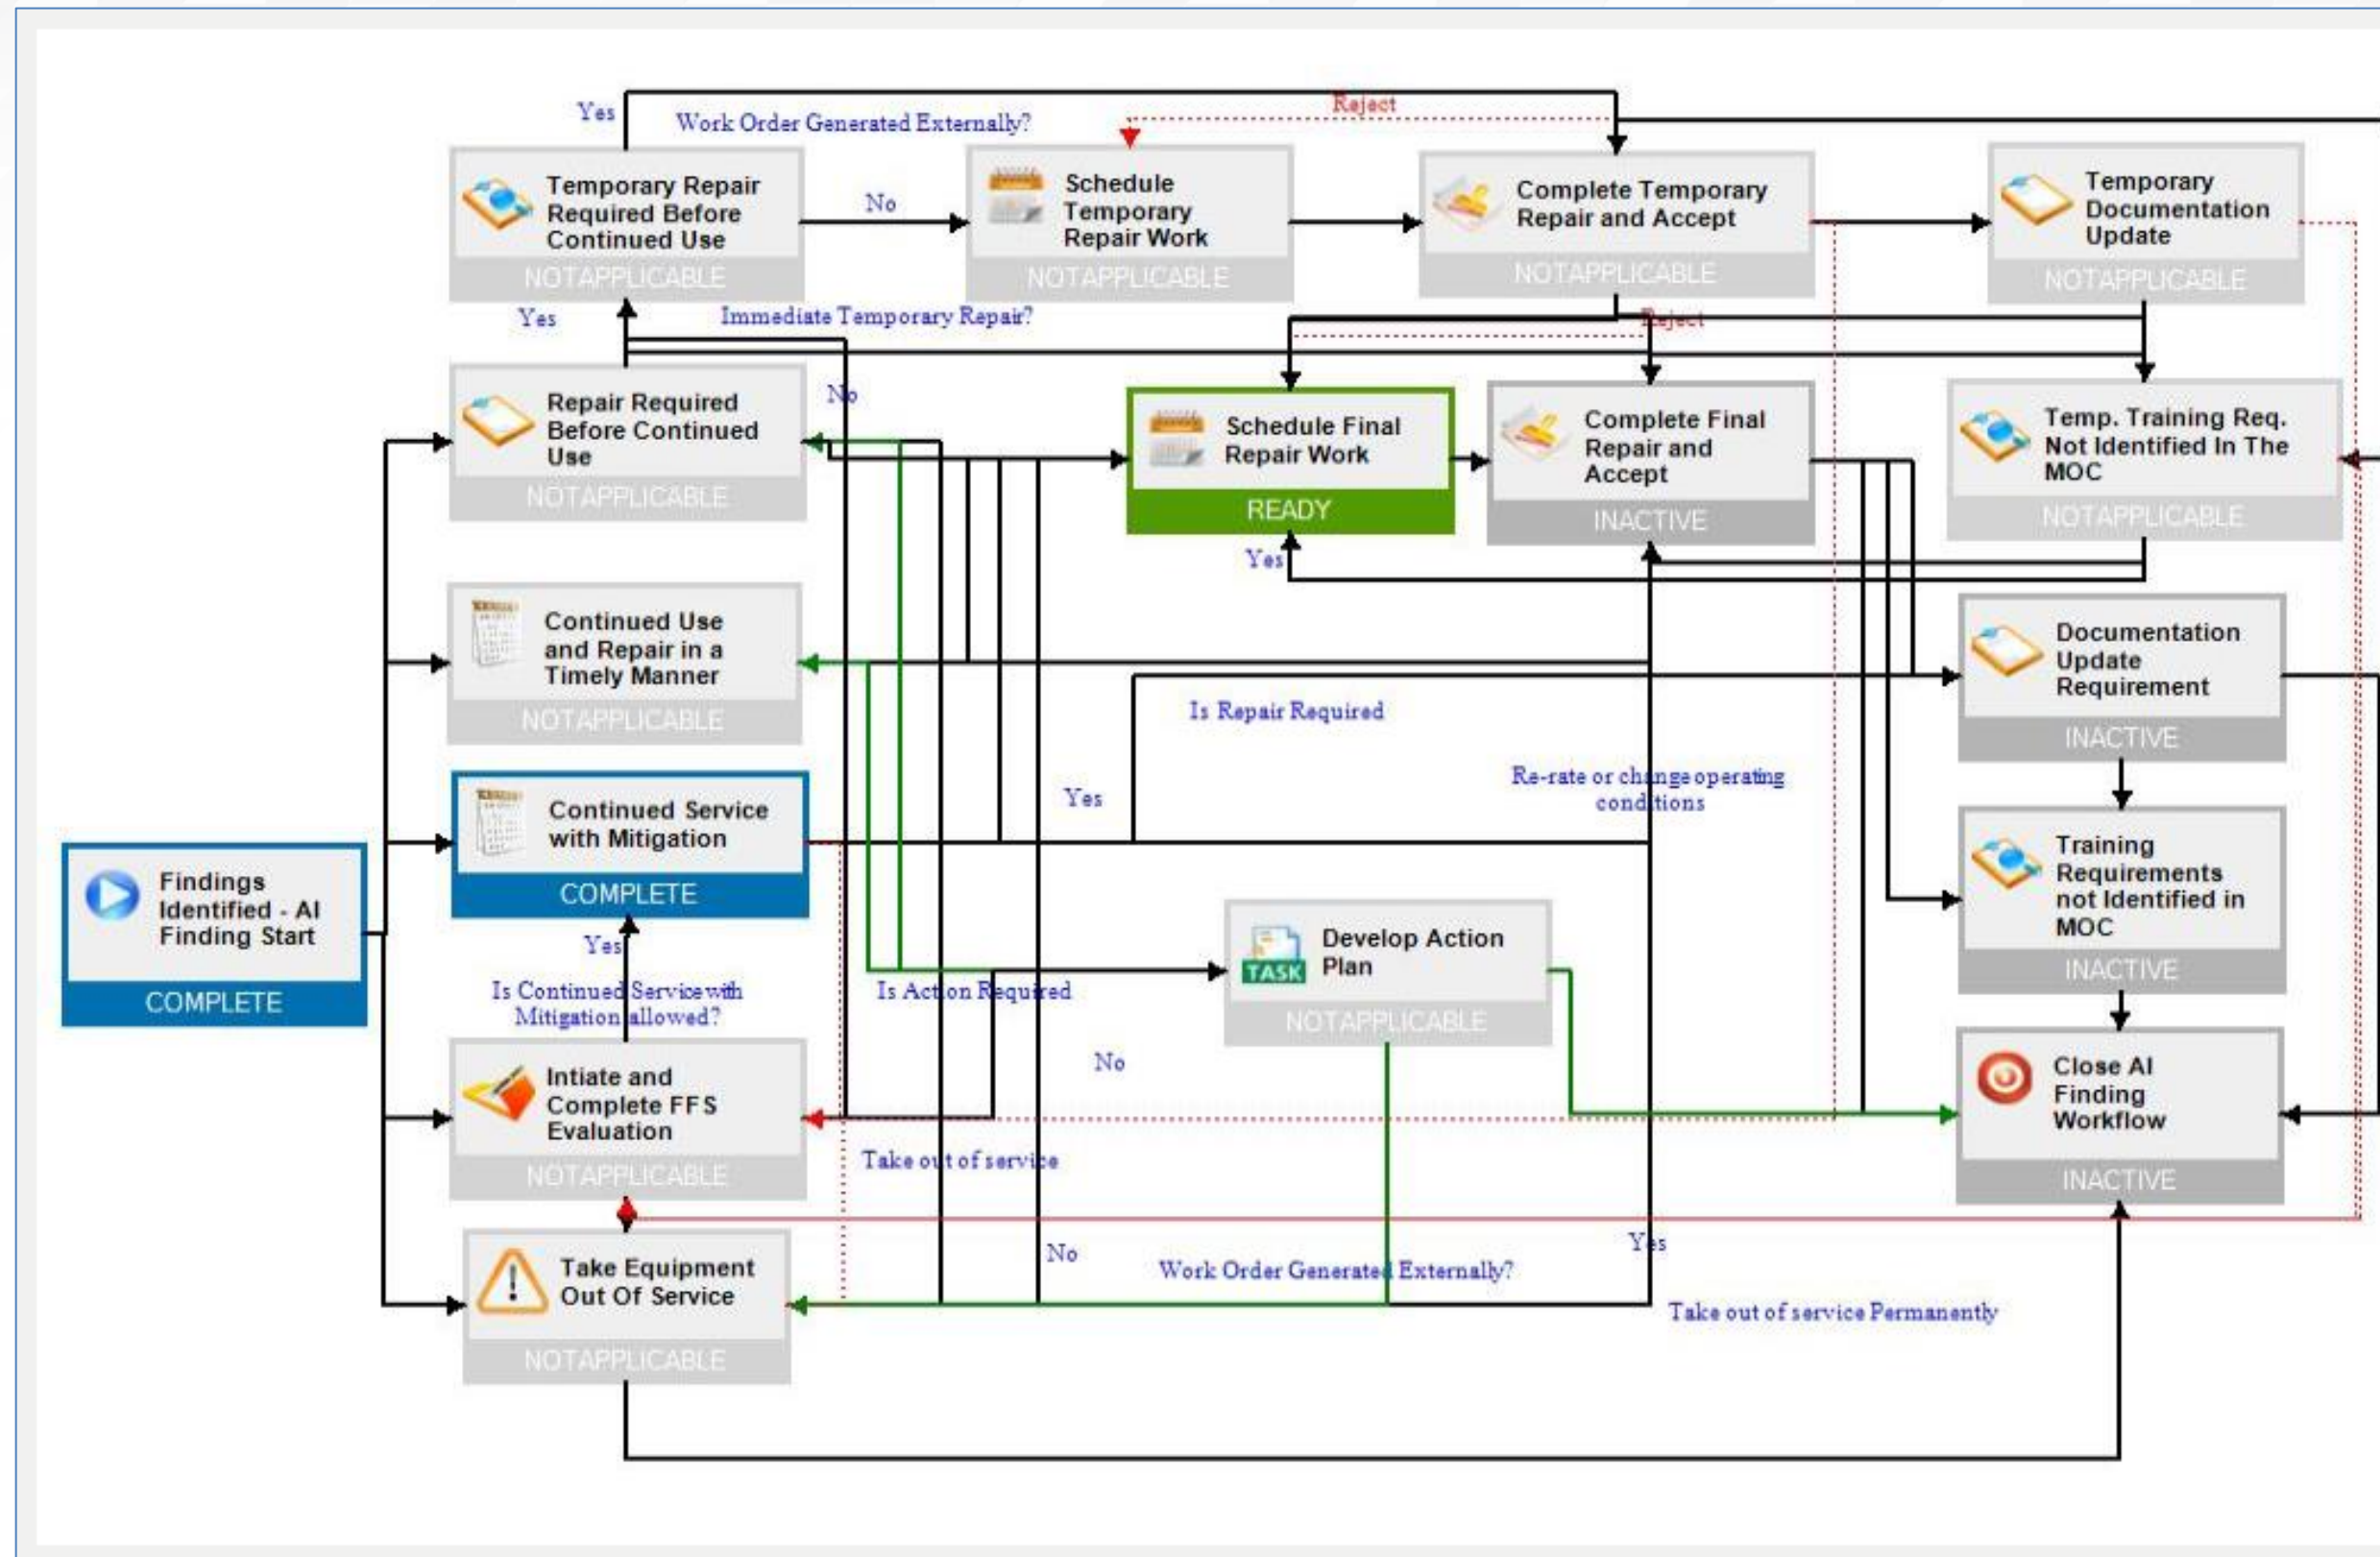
Yes

Work Order Generated Externally?

Reject

Temporary Repair Required Before Continued Use
NOTAPPLICABLE

No

Schedule Temporary Repair Work
NOTAPPLICABLE

Complete Temporary Repair and Accept
NOTAPPLICABLE

Temporary Documentation Update
NOTAPPLICABLE

Yes

Immediate Temporary Repair?

Reject

Repair Required Before Continued Use
NOTAPPLICABLE

No

Schedule Final Repair Work
READY

Complete Final Repair and Accept
INACTIVE

Temp. Training Req. Not Identified In The MOC
NOTAPPLICABLE

Yes

Continued Use and Repair in a Timely Manner
NOTAPPLICABLE

Documentation Update Requirement
INACTIVE

Is Repair Required

Re-rate or change operating conditions

Yes

Continued Service with Mitigation
COMPLETE

Findings Identified - AI Finding Start
COMPLETE

Training Requirements not Identified in MOC
INACTIVE

Yes

Develop Action Plan
TASK
NOTAPPLICABLE

Is Continued Service with Mitigation allowed?

Is Action Required

No

Intiate and Complete FFS Evaluation
NOTAPPLICABLE

Close AI Finding Workflow
INACTIVE

Take out of service

No

Yes

Take Equipment Out Of Service
NOTAPPLICABLE

Work Order Generated Externally?

Take out of service Permanently